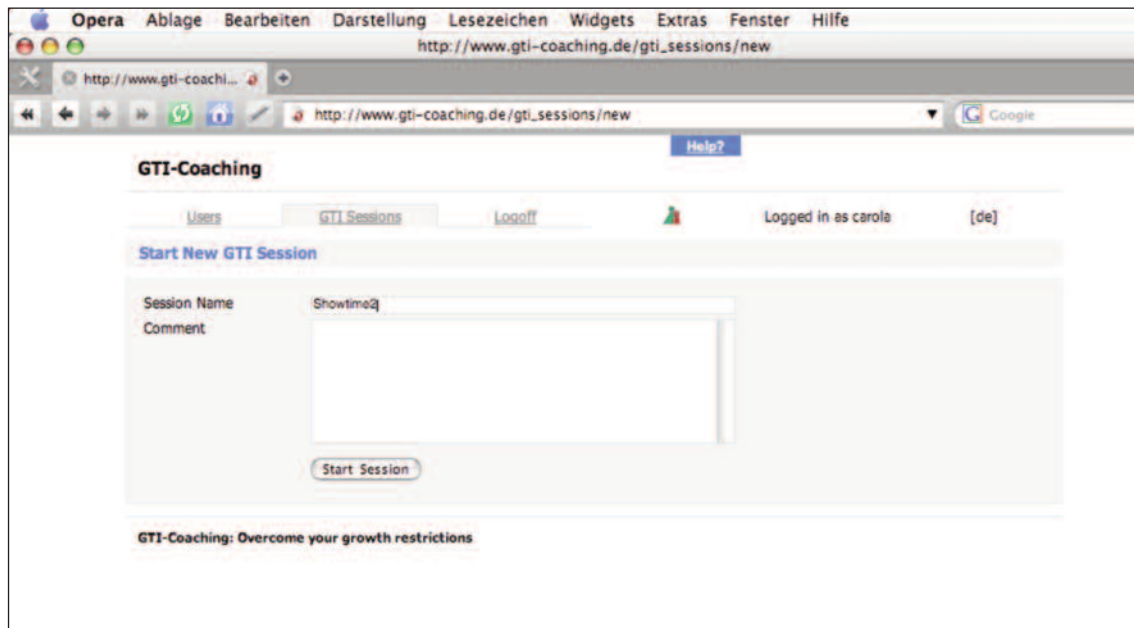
Opera Ablage Bearbeiten Darstellung Lesezeichen Widgets Extras Fenster Hilfe

http://www.gti-coaching.de/gti_sessions/new

http://www.gti-coachi...

http://www.gti-coaching.de/gti_sessions/new

Google

Help?

GTI-Coaching

Users GTI Sessions Logoff Logged in as carola [de]

Start New GTI Session

Session Name Showtime2

Comment

Start Session

GTI-Coaching: Overcome your growth restrictions